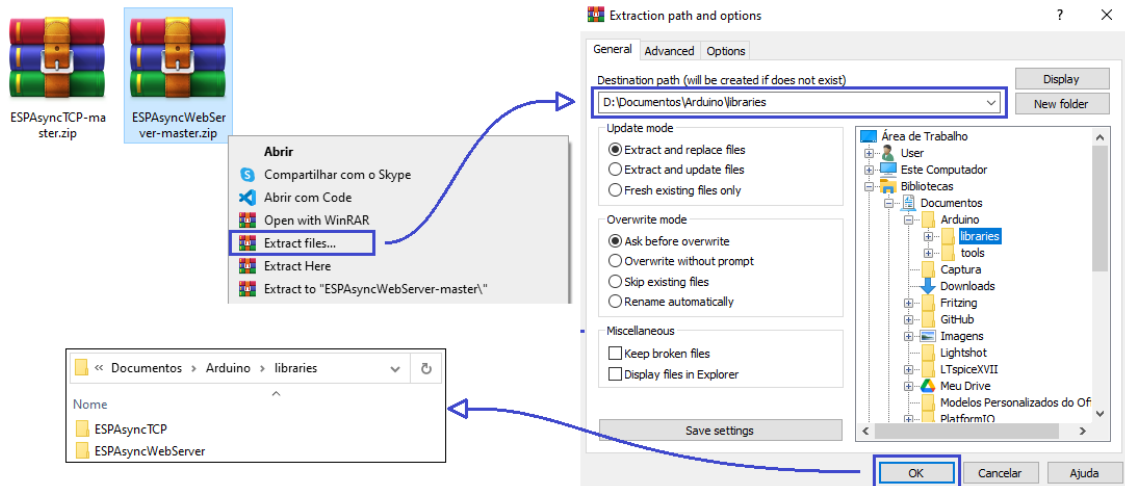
ESPAsyncTCP-master.zip

ESPAsyncWebServer-master.zip

Abrir
Compartilhar com o Skype
Abrir com Code
Open with WinRAR
Extract files...
Extract Here
Extract to "ESPAsyncWebServer-master\"

Extraction path and options
?
X

General
Advanced
Options

Destination path (will be created if does not exist)
D:\Documentos\Arduino\libraries
Display
New folder

Update mode
Extract and replace files
Extract and update files
Fresh existing files only

Overwrite mode
Ask before overwrite
Overwrite without prompt
Skip existing files
Rename automatically

Miscellaneous
Keep broken files
Display files in Explorer

Save settings

Área de Trabalho
User
Este Computador
Bibliotecas
Documentos
Arduino
libraries
tools
Captura
Downloads
Fritzing
GitHub
Imagens
Lightshot
LTspiceXVII
Meu Drive
Modelos Personalizados do Of
PlatformIO

OK
Cancelar
Ajuda

« Documentos › Arduino › libraries
Nome
ESPAsyncTCP
ESPAsyncWebServer